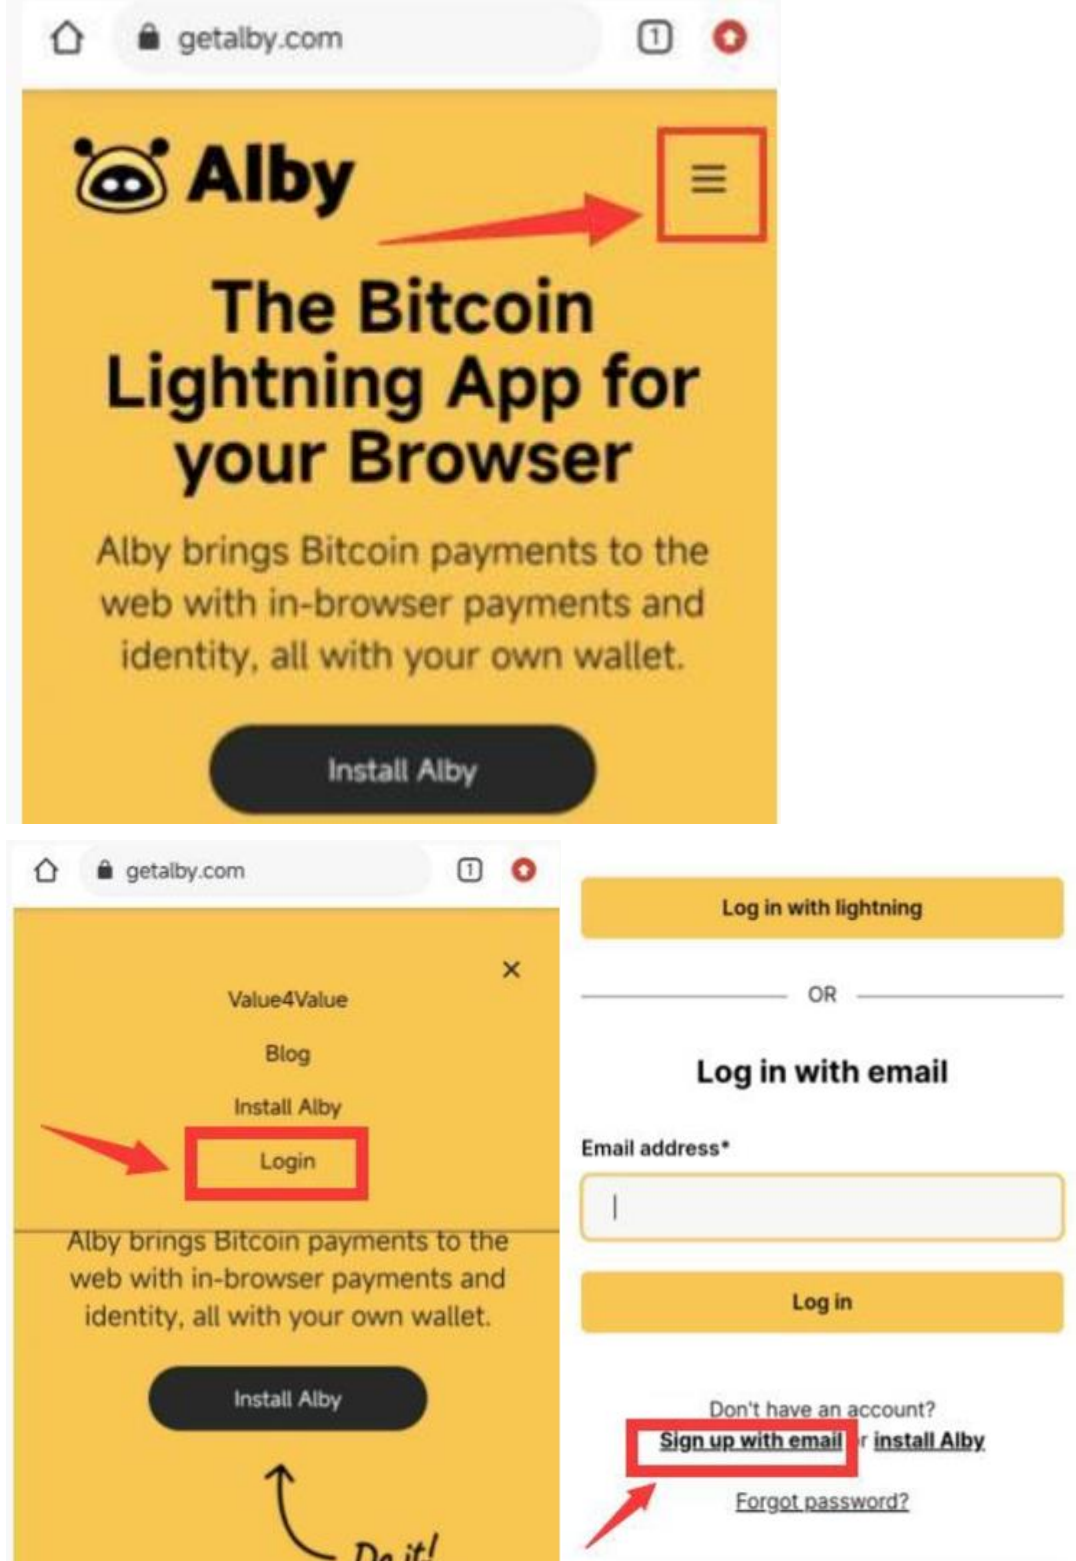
getalby.com

1

Alby

The Bitcoin Lightning App for your Browser

Alby brings Bitcoin payments to the web with in-browser payments and identity, all with your own wallet.

Install Alby

getalby.com

1

×

Value4Value

Blog

Install Alby

Login

Alby brings Bitcoin payments to the web with in-browser payments and identity, all with your own wallet.

Install Alby

Do it!

Log in with lightning

OR

Log in with email

Email address*

Log in

Don't have an account?

Sign up with email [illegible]r install Alby

Forgot password?